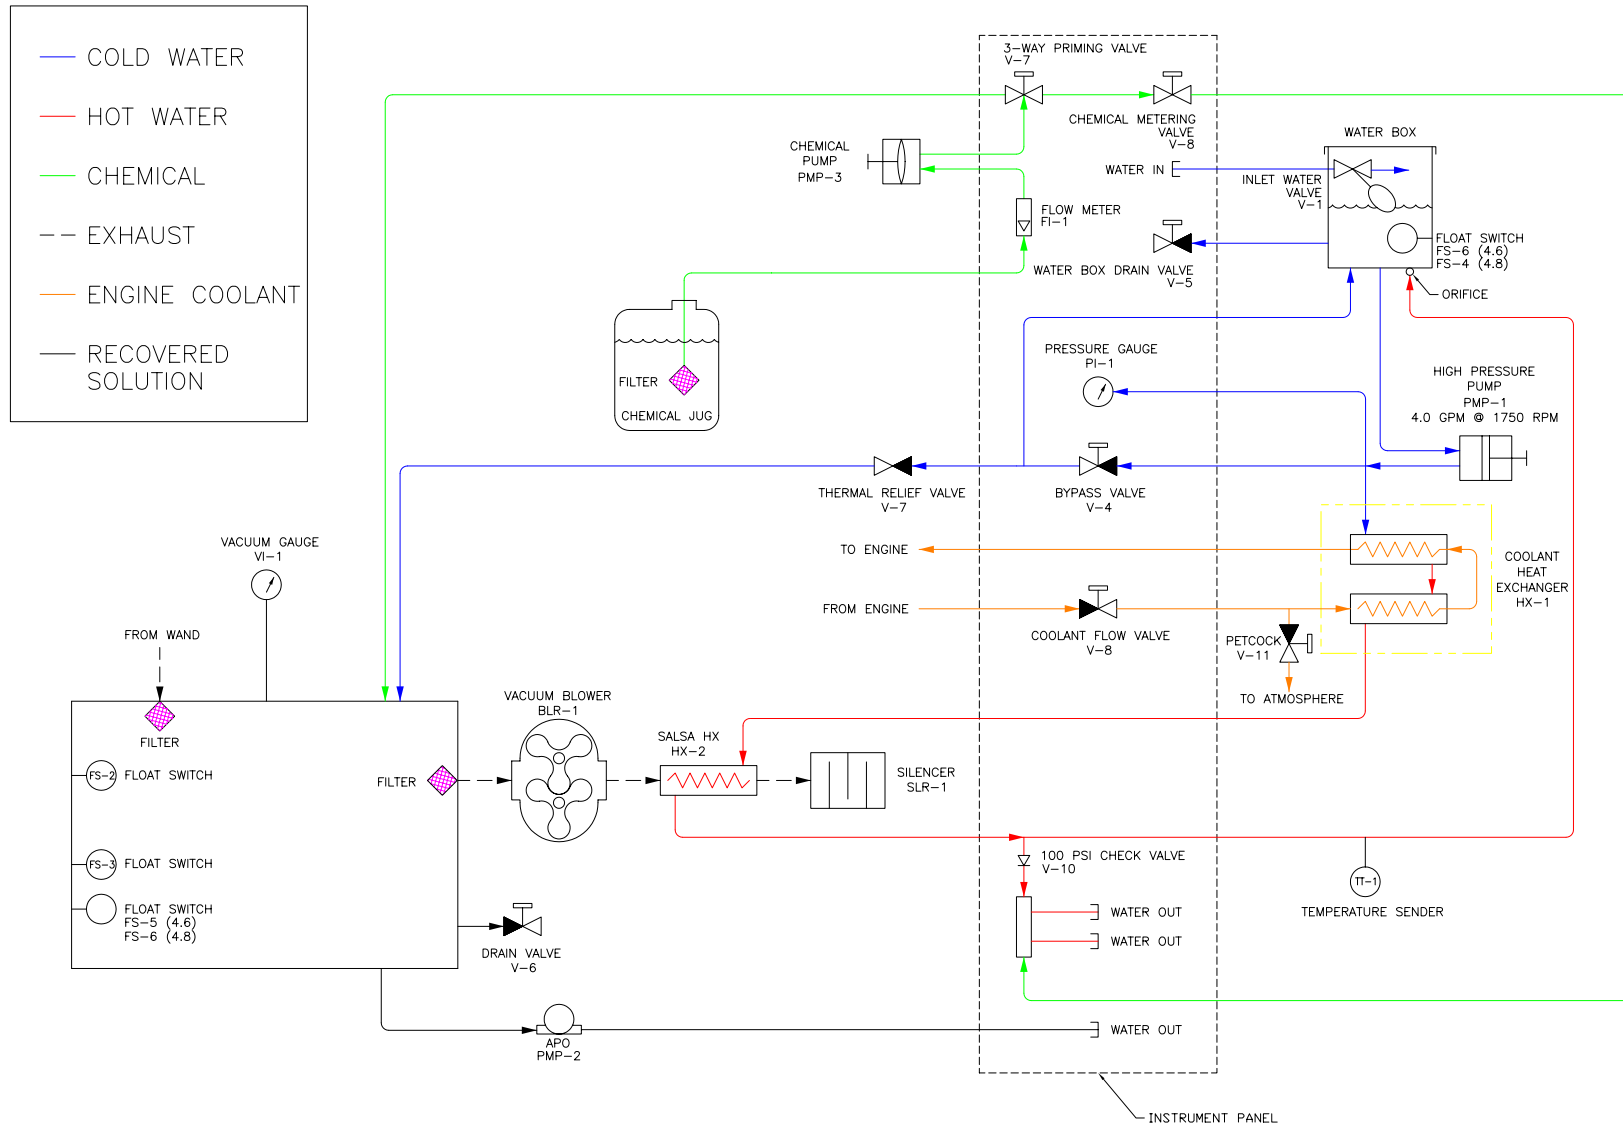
COLD WATER
HOT WATER
CHEMICAL
EXHAUST
ENGINE COOLANT
RECOVERED SOLUTION

3-WAY PRIMING VALVE
V-7

CHEMICAL METERING VALVE
V-8

CHEMICAL PUMP
PMP-3

WATER BOX

WATER IN

INLET WATER VALVE
V-1

FLOW METER
FI-1

FLOAT SWITCH
FS-6 (4.6)
FS-4 (4.8)

WATER BOX DRAIN VALVE
V-5

ORIFICE

FILTER

CHEMICAL JUG

PRESSURE GAUGE
PI-1

HIGH PRESSURE PUMP
PMP-1
4.0 GPM @ 1750 RPM

THERMAL RELIEF VALVE
V-7

BYPASS VALVE
V-4

VACUUM GAUGE
VI-1

TO ENGINE

COOLANT HEAT EXCHANGER
HX-1

FROM ENGINE

COOLANT FLOW VALVE
V-8

PETCOCK
V-11

FROM WAND

TO ATMOSPHERE

VACUUM BLOWER
BLR-1

FILTER

SALSA HX
HX-2

FS-2 FLOAT SWITCH

FILTER

SILENCER
SLR-1

FS-3 FLOAT SWITCH

100 PSI CHECK VALVE
V-10

TT-1

FLOAT SWITCH
FS-5 (4.6)
FS-6 (4.8)

WATER OUT

WATER OUT

TEMPERATURE SENDER

DRAIN VALVE
V-6

APO
PMP-2

WATER OUT

INSTRUMENT PANEL